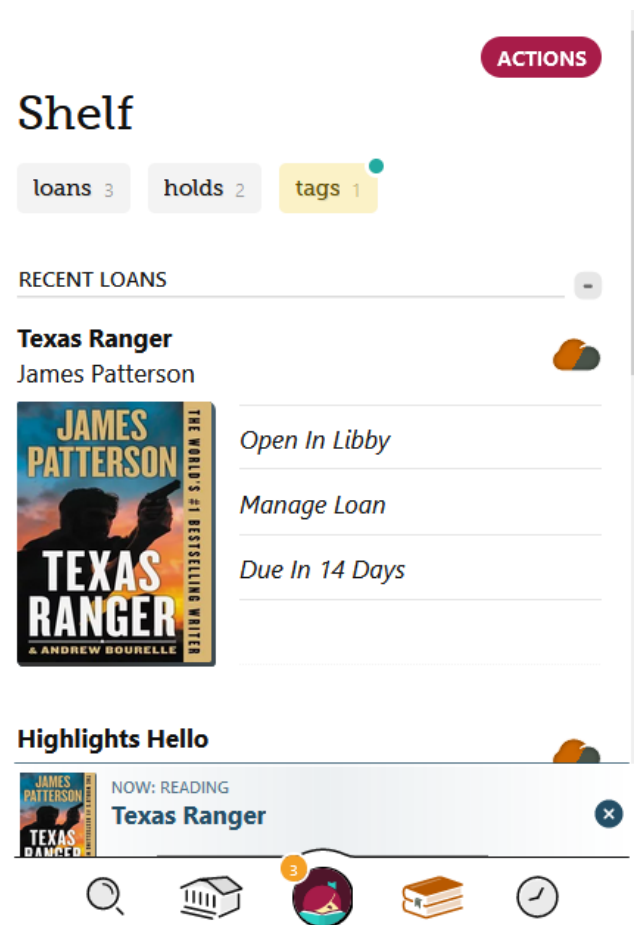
ACTIONS

Shelf

loans 3
holds 2
tags 1

RECENT LOANS

-

Texas Ranger
James Patterson

JAMES PATTERSON
THE WORLD'S #1 BESTSELLING WRITER
TEXAS RANGER
& ANDREW BOURELLE

Open In Libby

Manage Loan

Due In 14 Days

Highlights Hello

JAMES PATTERSON
TEXAS RANGER
NOW: READING
Texas Ranger

3